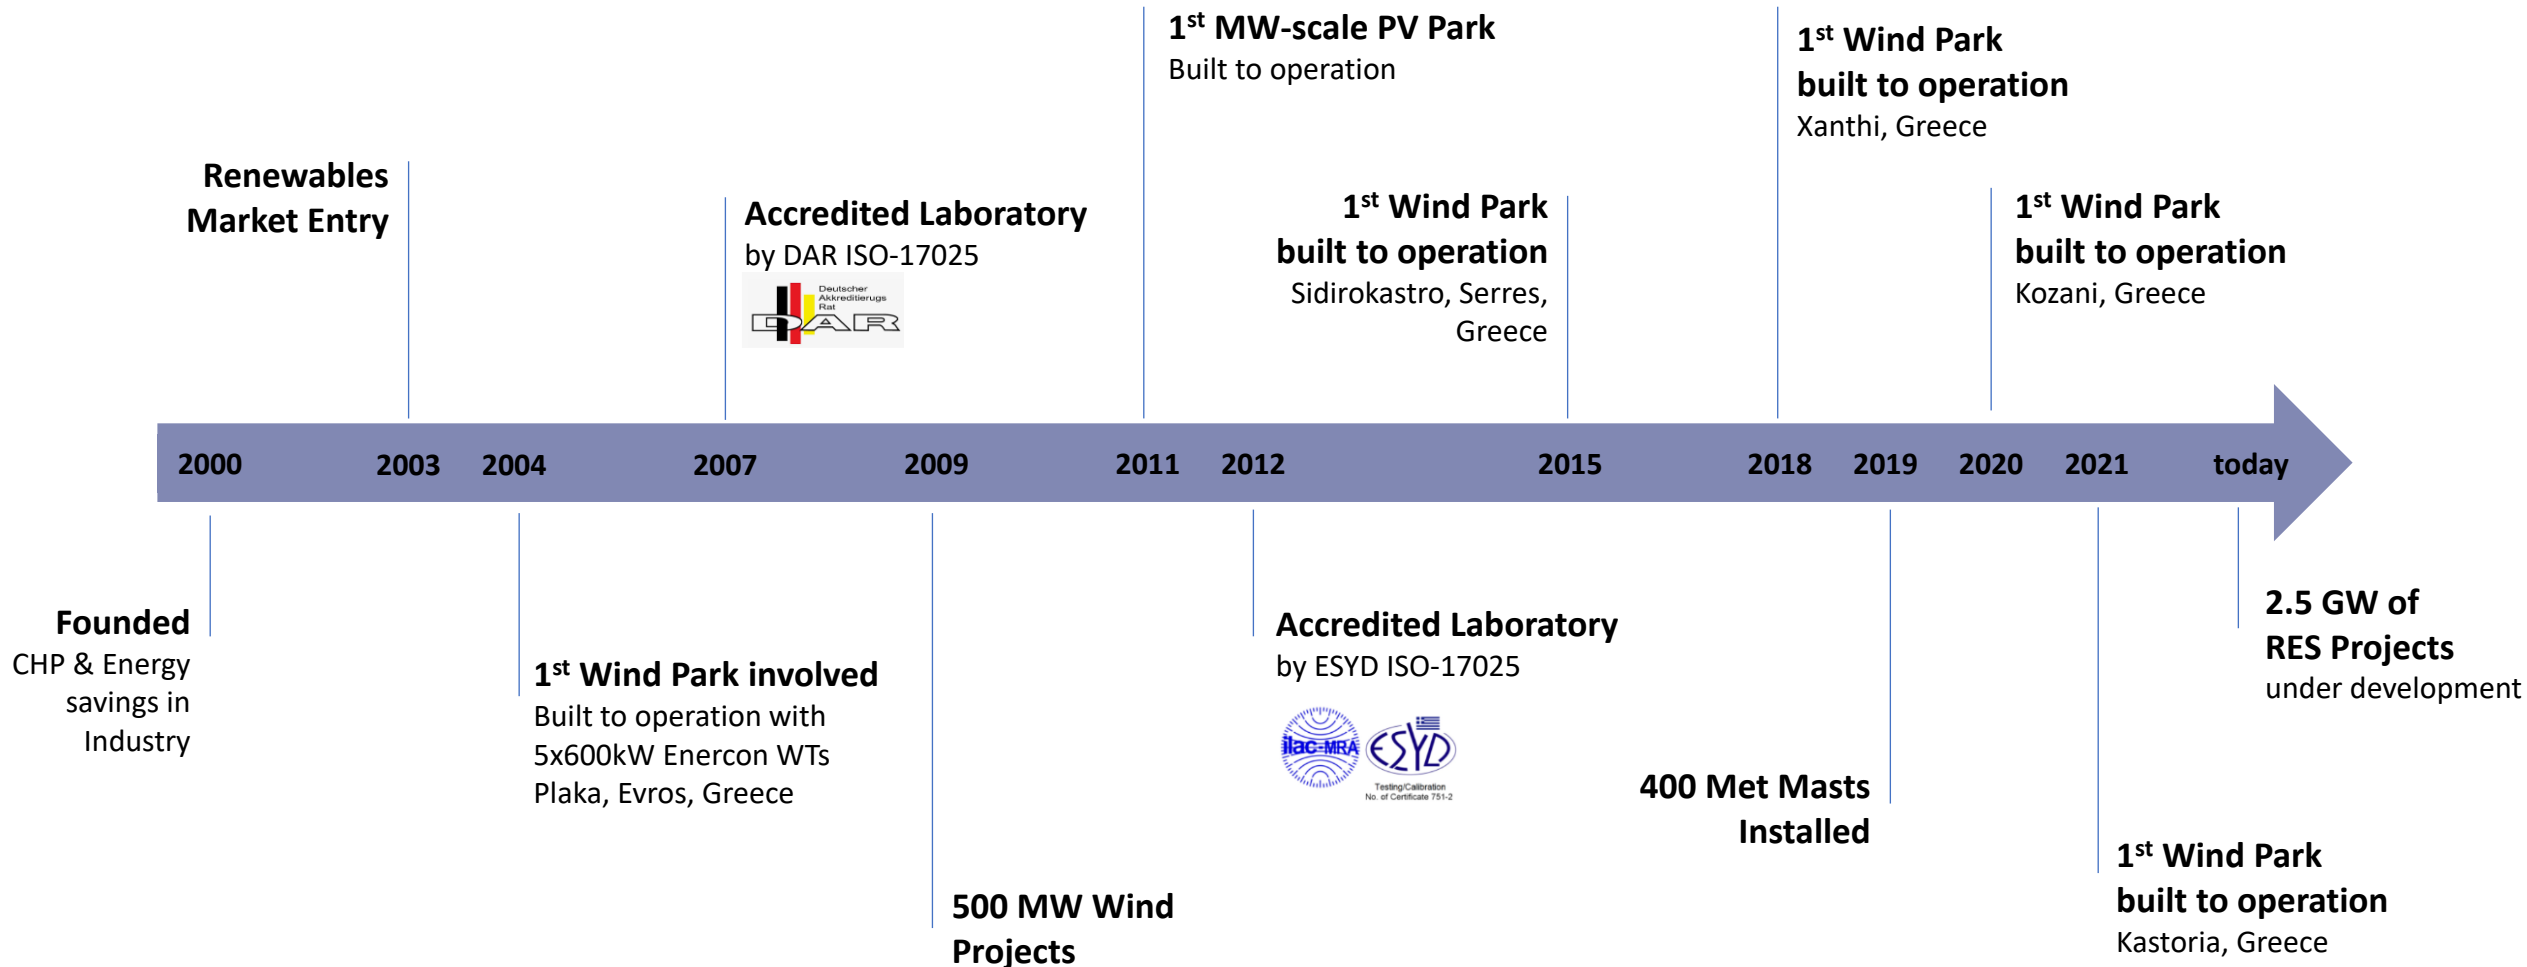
Renewables Market Entry

Accredited Laboratory
by DAR ISO-17025

Deutscher Akkreditierugs Rat
DAR

1$^{st}$ MW-scale PV Park
Built to operation

1$^{st}$ Wind Park
built to operation
Sidirokastro, Serres, Greece

1$^{st}$ Wind Park
built to operation
Xanthi, Greece

1$^{st}$ Wind Park
built to operation
Kozani, Greece

2000 2003 2004 2007 2009 2011 2012 2015 2018 2019 2020 2021 today

Founded
CHP & Energy savings in Industry

1$^{st}$ Wind Park involved
Built to operation with 5x600kW Enercon WTs
Plaka, Evros, Greece

500 MW Wind Projects

Accredited Laboratory
by ESYD ISO-17025

ilac-MRA
ESYD
Testing/Calibration
No. of Certificate 751-2

400 Met Masts Installed

1$^{st}$ Wind Park
built to operation
Kastoria, Greece

2.5 GW of RES Projects
under development